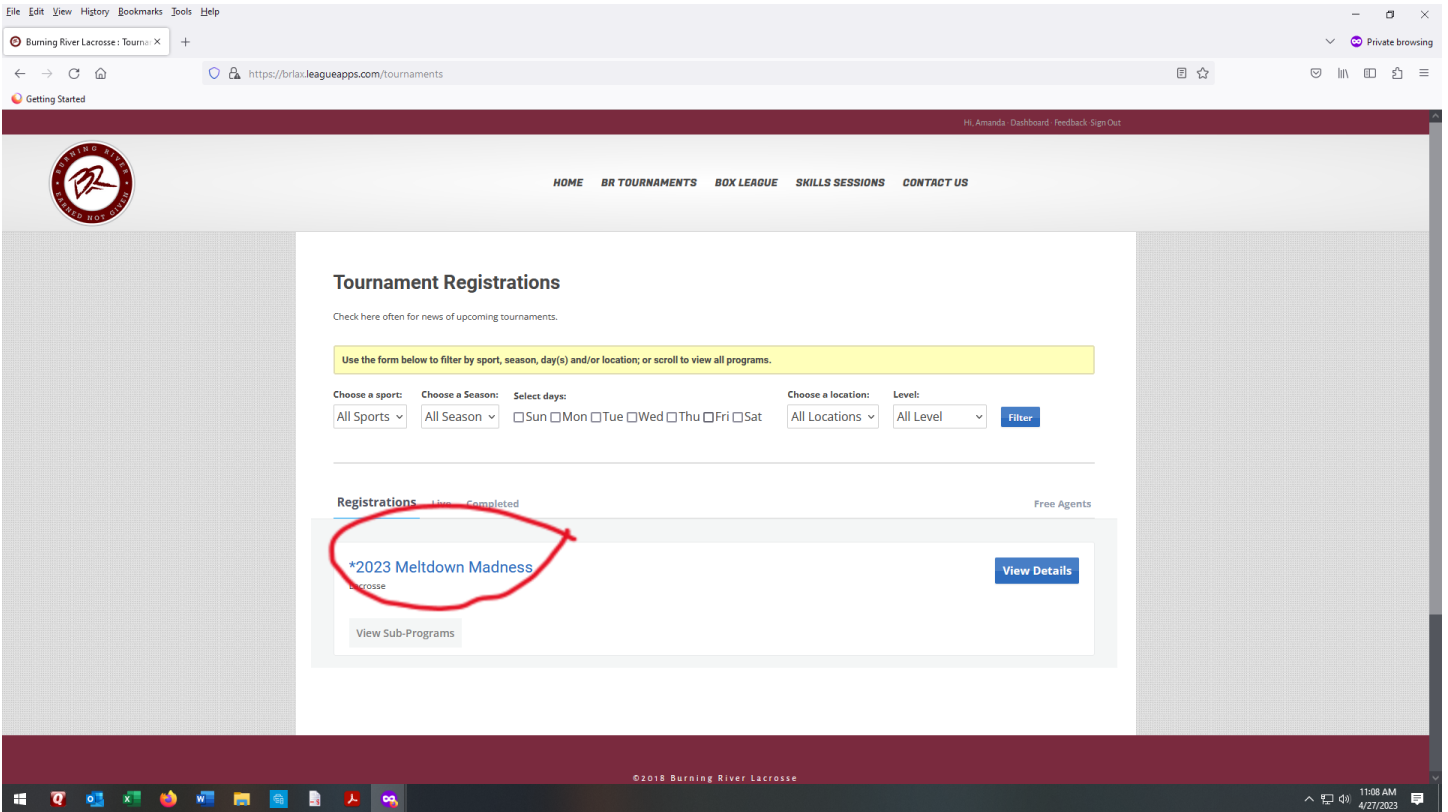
File Edit View History Bookmarks Tools Help

Burning River Lacrosse : Tourna ×

Private browsing

https://brlax.leagueapps.com/tournaments

Getting Started

Hi, Amanda · Dashboard · Feedback · Sign Out

BURNING RIVER

BR

EARNED NOT GIVEN

HOME BR TOURNAMENTS BOX LEAGUE SKILLS SESSIONS CONTACT US

Tournament Registrations

Check here often for news of upcoming tournaments.

Use the form below to filter by sport, season, day(s) and/or location; or scroll to view all programs.

Choose a sport: All Sports

Choose a Season: All Season

Select days: Sun Mon Tue Wed Thu Fri Sat

Choose a location: All Locations

Level: All Level

Filter

Registrations Live Completed

Free Agents

*2023 Meltdown Madness

Lacrosse

View Details

View Sub-Programs

©2018 Burning River Lacrosse

11:08 AM
4/27/2023